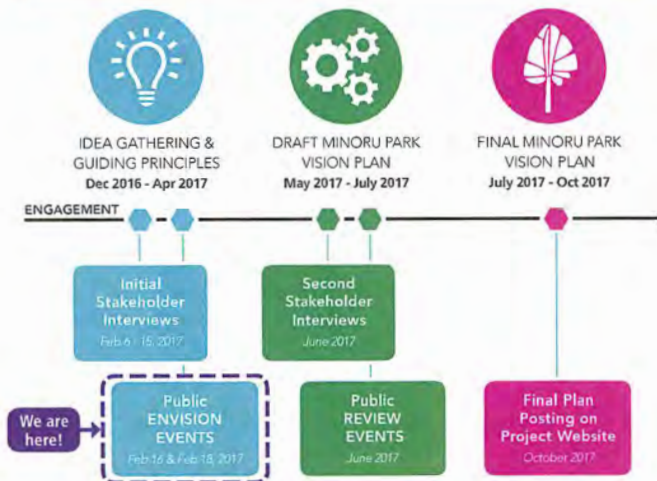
IDEA GATHERING & GUIDING PRINCIPLES
Dec 2016 - Apr 2017

DRAFT MINORU PARK VISION PLAN
May 2017 - July 2017

FINAL MINORU PARK VISION PLAN
July 2017 - Oct 2017

ENGAGEMENT

Initial Stakeholder Interviews
Feb 6 - 15, 2017

Second Stakeholder Interviews
June 2017

We are here!

Public ENVISION EVENTS
Feb 16 & Feb 18, 2017

Public REVIEW EVENTS
June 2017

Final Plan Posting on Project Website
October 2017